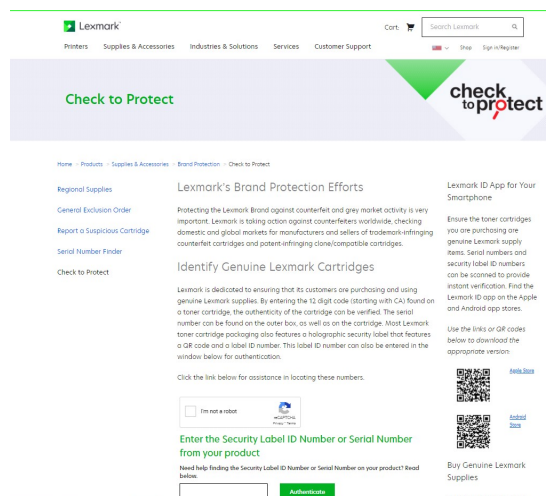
Lexmark

Cart

Search Lexmark

Printers Supplies & Accessories Industries & Solutions Services Customer Support

Shop Sign in/Register

Check to Protect

check to protect

Home > Products > Supplies & Accessories > Brand Protection > Check to Protect

Regional Supplies

General Exclusion Order

Report a Suspicious Cartridge

Serial Number Finder

Check to Protect

Lexmark's Brand Protection Efforts

Protecting the Lexmark Brand against counterfeit and grey market activity is very important. Lexmark is taking action against counterfeiters worldwide, checking domestic and global markets for manufacturers and sellers of trademark-infringing counterfeit cartridges and patent-infringing clone/compatible cartridges.

Identify Genuine Lexmark Cartridges

Lexmark is dedicated to ensuring that its customers are purchasing and using genuine Lexmark supplies. By entering the 12 digit code (starting with CA) found on a toner cartridge, the authenticity of the cartridge can be verified. The serial number can be found on the outer box, as well as on the cartridge. Most Lexmark toner cartridge packaging also features a holographic security label that features a QR code and a label ID number. This label ID number can also be entered in the window below for authentication.

Click the link below for assistance in locating these numbers.

I'm not a robot

reCAPTCHA
Privacy - Terms

Enter the Security Label ID Number or Serial Number from your product

Need help finding the Security Label ID Number or Serial Number on your product? Read below.

Authenticate

Lexmark ID App for Your Smartphone

Ensure the toner cartridges you are purchasing are genuine Lexmark supply items. Serial numbers and security label ID numbers can be scanned to provide instant verification. Find the Lexmark ID app on the Apple and Android app stores.

Use the links or QR codes below to download the appropriate version:

Apple Store

Android Store

Buy Genuine Lexmark Supplies